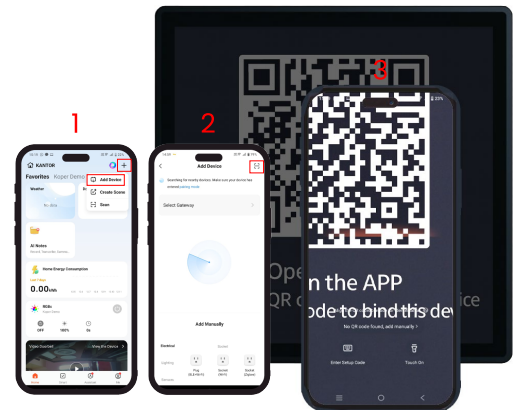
1

KANTOR

Favorites Kojer Demo

Add Device

Create Scene

Scan

Weather

AI Notes

Home Energy Consumption

0.00 kWh

RGBs

OFF 100% 0s

Video Central View the Device

2

Add Device

Searching for nearby devices. Make sure your device has entered pairing mode

Select Gateway

Add Manually

Electrical

Socket

Lighting

Plug (BLE+Wi-Fi)

Socket (Wi-Fi)

Switch (Zigbee)

3

Open the APP

QR code to bind this device

n the APP

ode to bind this devi

No QR code found, add manually >

Enter Setup Code

Touch On